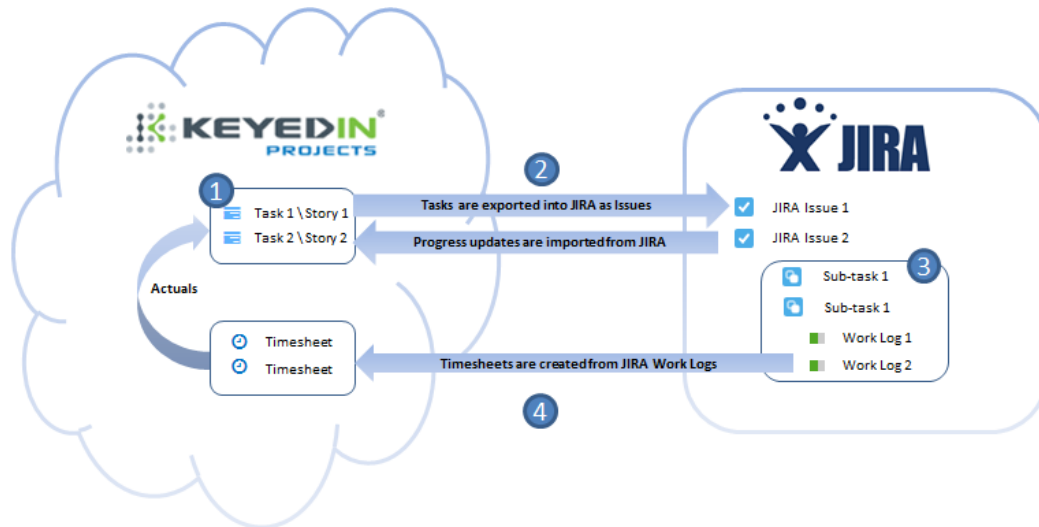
KEYEDIN®
PROJECTS

JIRA

1
Task 1 \ Story 1
Task 2 \ Story 2

2
Tasks are exported into JIRA as Issues
Progress updates are imported from JIRA

JIRA Issue 1
JIRA Issue 2

3
Sub-task 1
Sub-task 1
Work Log 1
Work Log 2

Actuals

Timesheet
Timesheet

Timesheets are created from JIRA Work Logs

4